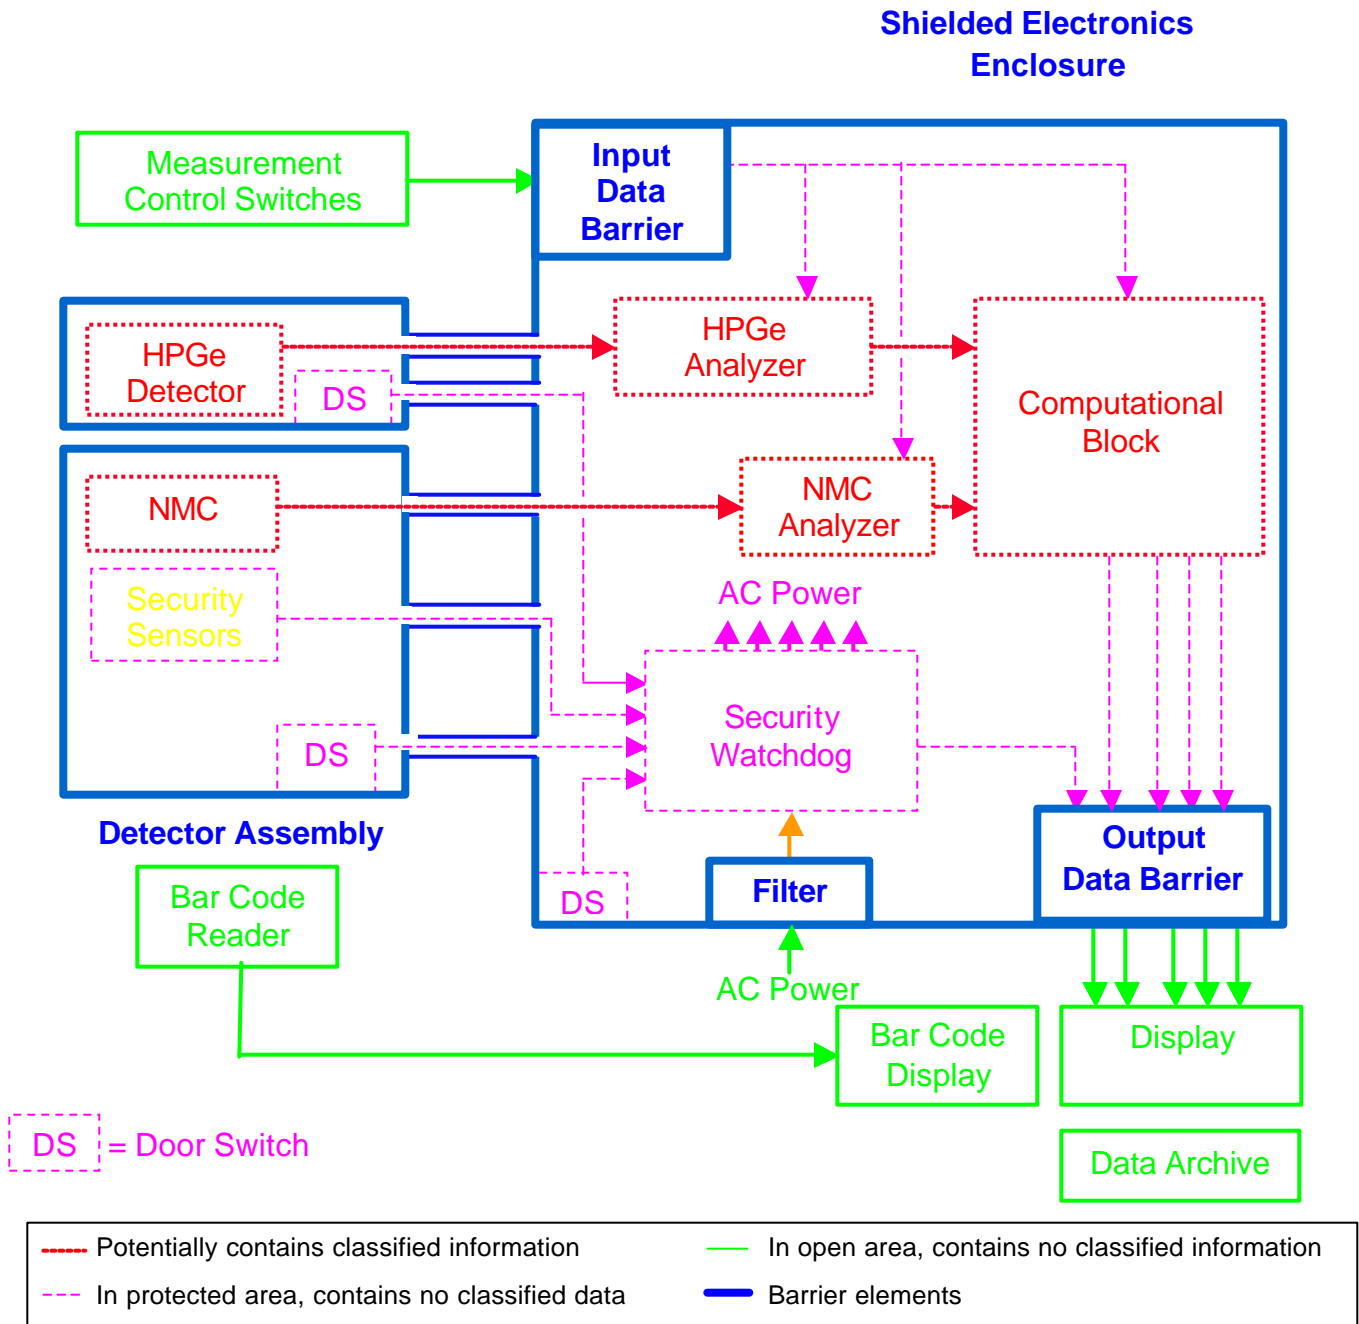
Shielded Electronics Enclosure

Measurement Control Switches

Input Data Barrier

HPGe Detector

DS

HPGe Analyzer

Computational Block

NMC

NMC Analyzer

AC Power

Security Sensors

Security Watchdog

DS

Detector Assembly

Output Data Barrier

Bar Code Reader

DS

Filter

AC Power

Bar Code Display

Display

DS = Door Switch

Data Archive

Potentially contains classified information

In open area, contains no classified information

In protected area, contains no classified data

Barrier elements